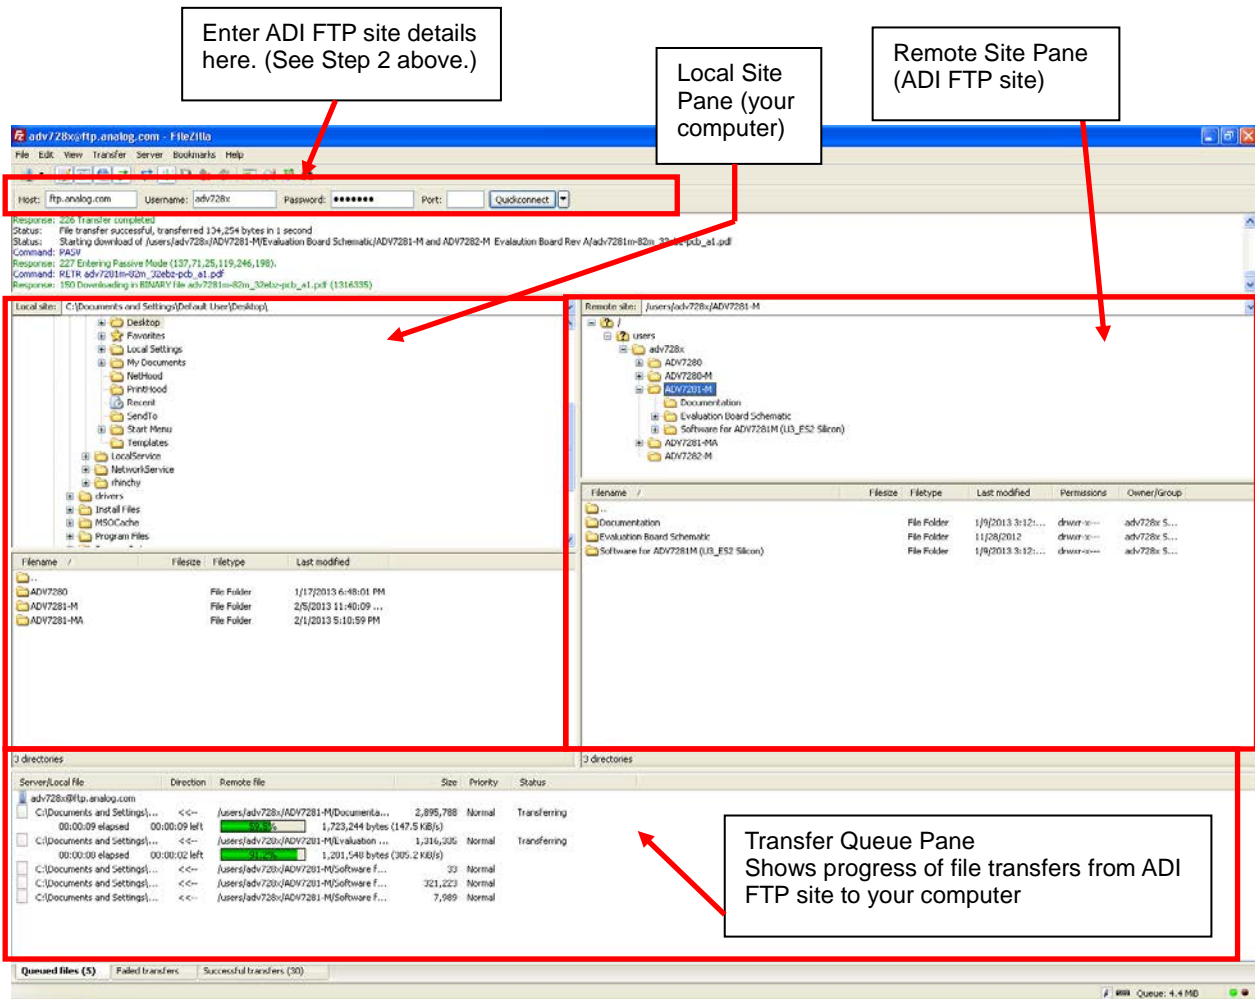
Enter ADI FTP site details here. (See Step 2 above.)

Local Site Pane (your computer)

Remote Site Pane (ADI FTP site)

adv728x@ftp.analog.com - FileZilla

File Edit View Transfer Server Bookmarks Help

Host: ftp.analog.com Username: adv728x Password: ••••••• Port: Quickconnect

Response: 226 Transfer completed
Status: File transfer successful, transferred 134,254 bytes in 1 second
Status: Starting download of /users/adv728x/ADV7281-M/Evaluation Board Schematic/ADV7281-M and ADV7282-M Evaluation Board Rev A/adv7281m-82m_32ebz-pcb_a1.pdf
Command: PASV
Response: 227 Entering Passive Mode (137,71,25,119,246,198).
Command: RETR adv7281m-82m_32ebz-pcb_a1.pdf
Response: 150 Downloading in BINARY file adv7281m-82m_32ebz-pcb_a1.pdf (1316335)

Local site: C:\Documents and Settings\Default User\Desktop\

Desktop
Favorites
Local Settings
My Documents
NetHood
PrintHood
Recent
SendTo
Start Menu
Templates
LocalService
NetworkService
rhinchy
drivers
Install Files
MSOCache
Program Files

| Filename / | Filesize | Filetype | Last modified |
|---|---|---|---|
| .. | | | |
| ADV7280 | | File Folder | 1/17/2013 6:48:01 PM |
| ADV7281-M | | File Folder | 2/5/2013 11:40:09 ... |
| ADV7281-MA | | File Folder | 2/1/2013 5:10:59 PM |

3 directories

Remote site: /users/adv728x/ADV7281-M

/
users
adv728x
ADV7280
ADV7280-M
ADV7281-M
Documentation
Evaluation Board Schematic
Software for ADV7281M (U3_ES2 Silicon)
ADV7281-MA
ADV7282-M

| Filename / | Filesize | Filetype | Last modified | Permissions | Owner/Group |
|---|---|---|---|---|---|
| .. | | | | | |
| Documentation | | File Folder | 1/9/2013 3:12:... | drwxr-xr-- | adv728x S... |
| Evaluation Board Schematic | | File Folder | 11/28/2012 | drwxr-xr-- | adv728x S... |
| Software for ADV7281M (U3_ES2 Silicon) | | File Folder | 1/9/2013 3:12:... | drwxr-xr-- | adv728x S... |

3 directories

| Server/Local file | Direction | Remote file | Size | Priority | Status |
|---|---|---|---|---|---|
| adv728x@ftp.analog.com | | | | | |
| C:\Documents and Settings\... | <<-- | /users/adv728x/ADV7281-M/Documenta... | 2,895,788 | Normal | Transferring |
| 00:00:09 elapsed | 00:00:09 left | 59.5% 1,723,244 bytes (147.5 KiB/s) | | | |
| C:\Documents and Settings\... | <<-- | /users/adv728x/ADV7281-M/Evaluation ... | 1,316,335 | Normal | Transferring |
| 00:00:08 elapsed | 00:00:02 left | 91.2% 1,201,548 bytes (305.2 KiB/s) | | | |
| C:\Documents and Settings\... | <<-- | /users/adv728x/ADV7281-M/Software F... | 33 | Normal | |
| C:\Documents and Settings\... | <<-- | /users/adv728x/ADV7281-M/Software F... | 321,223 | Normal | |
| C:\Documents and Settings\... | <<-- | /users/adv728x/ADV7281-M/Software F... | 7,989 | Normal | |

Transfer Queue Pane
Shows progress of file transfers from ADI FTP site to your computer

Queued files (5) Failed transfers Successful transfers (30)

Queue: 4.4 MB